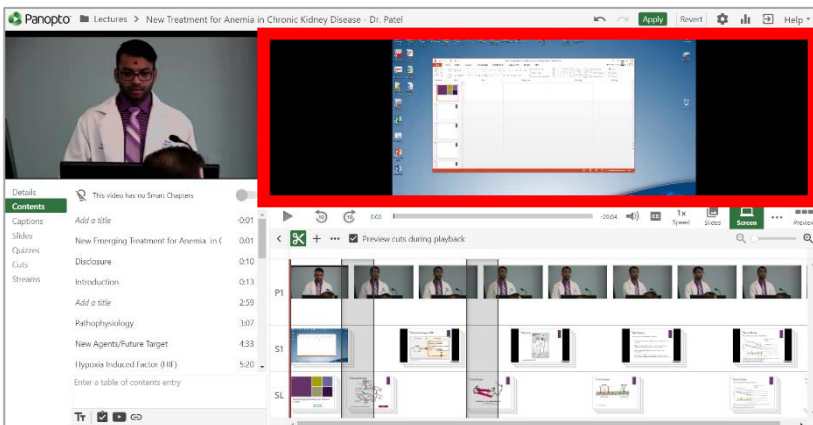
Panopto Lectures > New Treatment for Anemia in Chronic Kidney Disease - Dr. Patel

Apply Revert Help

Details
Contents
Captions
Slides
Quizzes
Cuts
Streams

This video has no Smart Chapters

Add a title 0:01
New Emerging Treatment for Anemia in C 0:01
Disclosure 0:10
Introduction 0:13
Add a title 2:59
Pathophysiology 3:07
New Agents/Future Target 4:33
Hypoxia Induced Factor (HIF) 5:20

Enter a table of contents entry

0:03 -20:04 CC 1x Speed Slides Screen Preview

Preview cuts during playback

P1
S1
SL